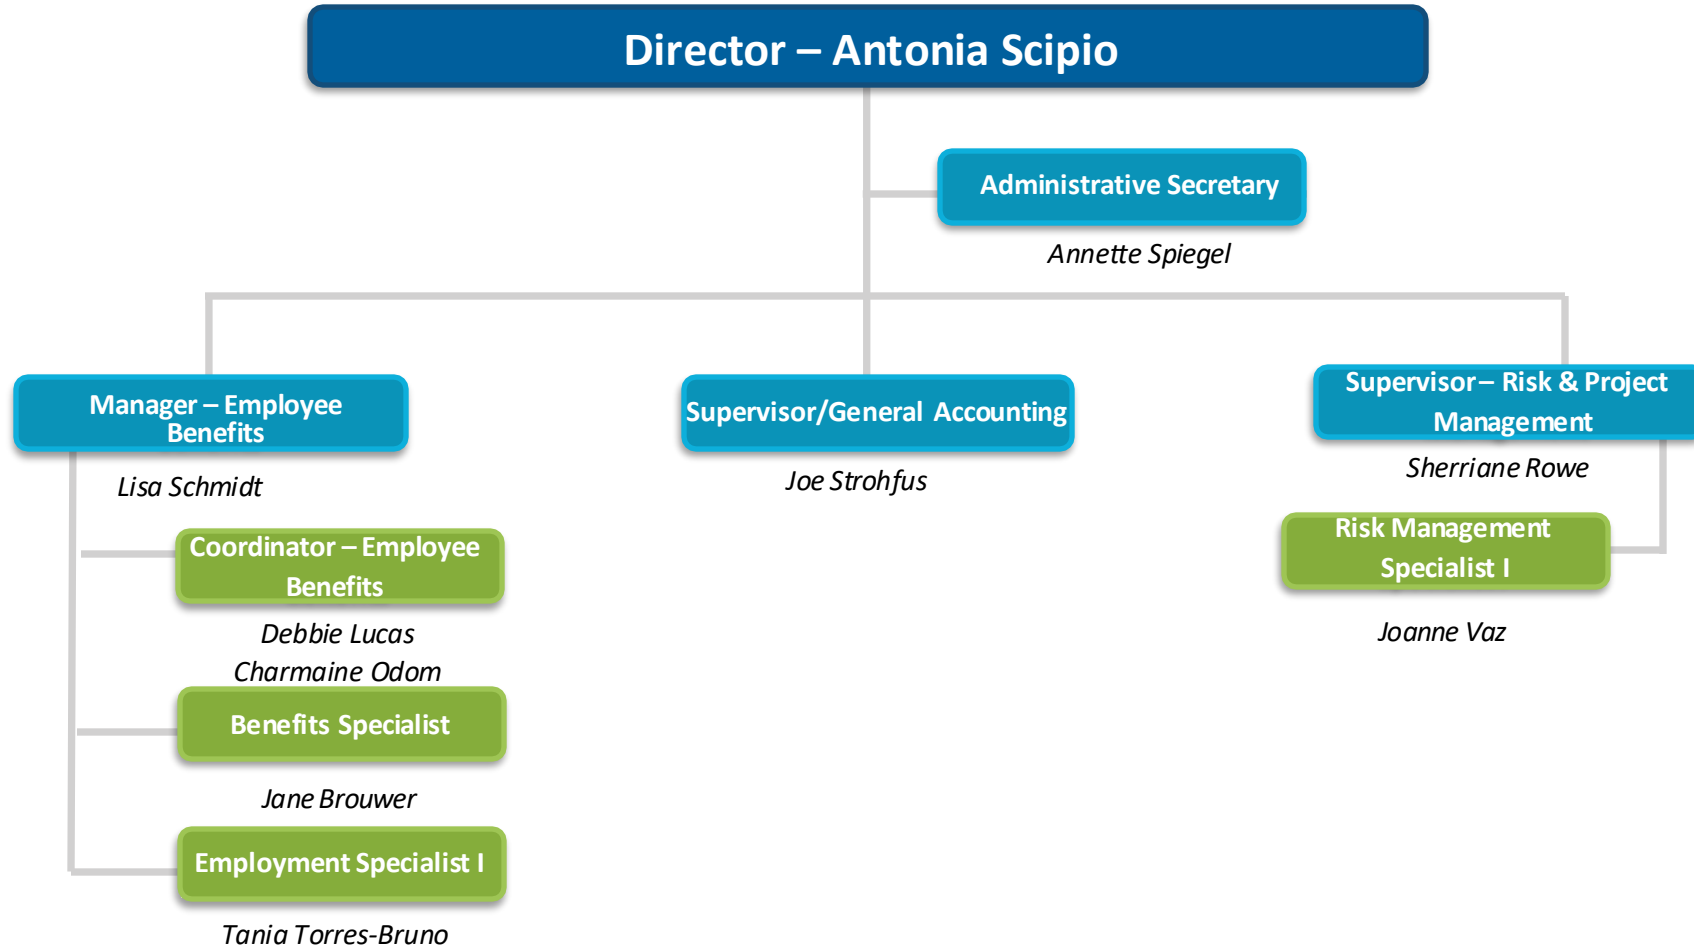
Director – Antonia Scipio

Administrative Secretary

Annette Spiegel

Manager – Employee Benefits

Lisa Schmidt

Coordinator – Employee Benefits

Debbie Lucas
Charmaine Odom

Benefits Specialist

Jane Brouwer

Employment Specialist I

Tania Torres-Bruno

Supervisor/General Accounting

Joe Strohfus

Supervisor – Risk & Project Management

Sherriane Rowe

Risk Management Specialist I

Joanne Vaz